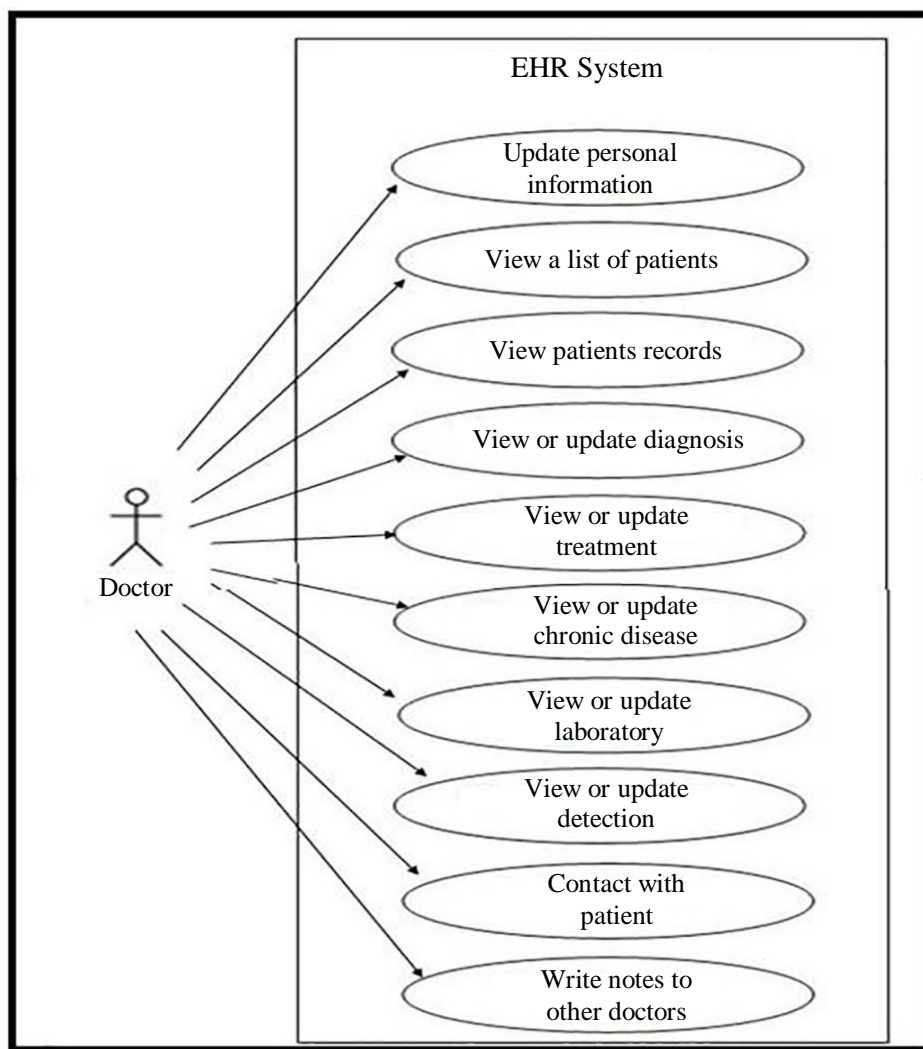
EHR System

Doctor

Update personal information

View a list of patients

View patients records

View or update diagnosis

View or update treatment

View or update chronic disease

View or update laboratory

View or update detection

Contact with patient

Write notes to other doctors